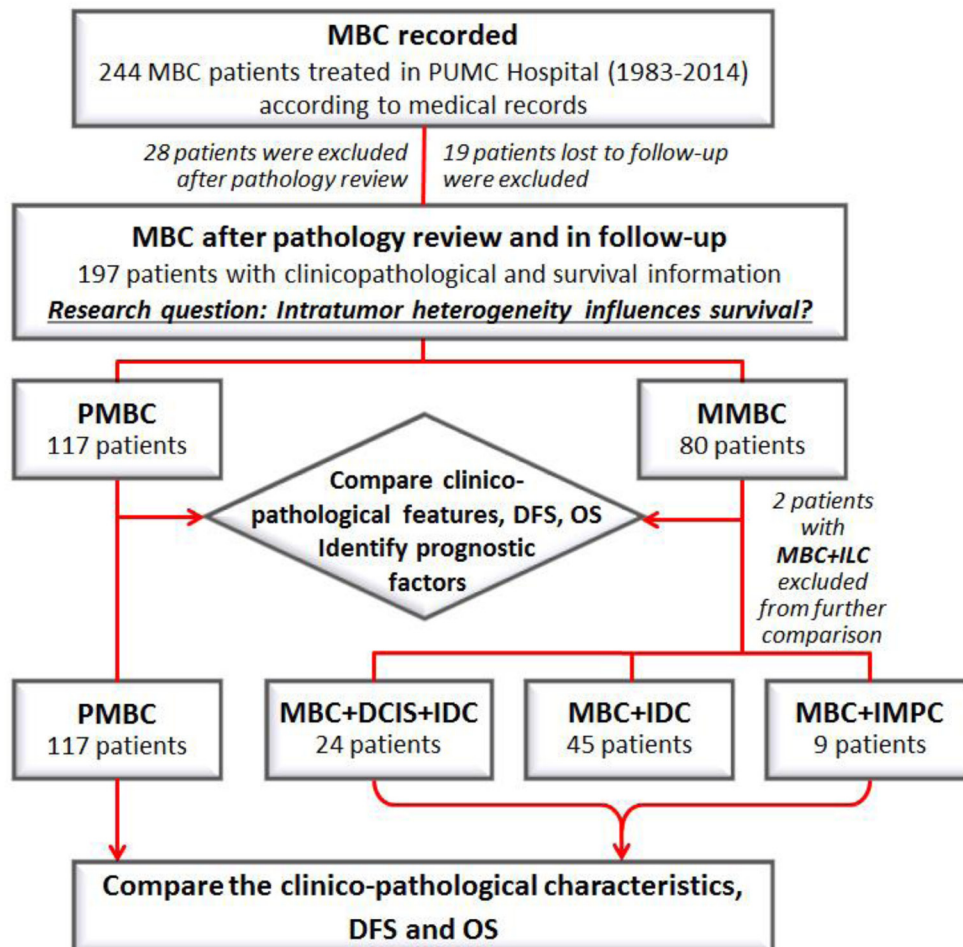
MBC recorded
244 MBC patients treated in PUMC Hospital (1983-2014) according to medical records

28 patients were excluded after pathology review

19 patients lost to follow-up were excluded

MBC after pathology review and in follow-up
197 patients with clinicopathological and survival information
Research question: Intratumor heterogeneity influences survival?

PMBC
117 patients

MMBC
80 patients

Compare clinico-pathological features, DFS, OS
Identify prognostic factors

2 patients with MBC+ILC excluded from further comparison

PMBC
117 patients

MBC+DCIS+IDC
24 patients

MBC+IDC
45 patients

MBC+IMPC
9 patients

Compare the clinico-pathological characteristics, DFS and OS